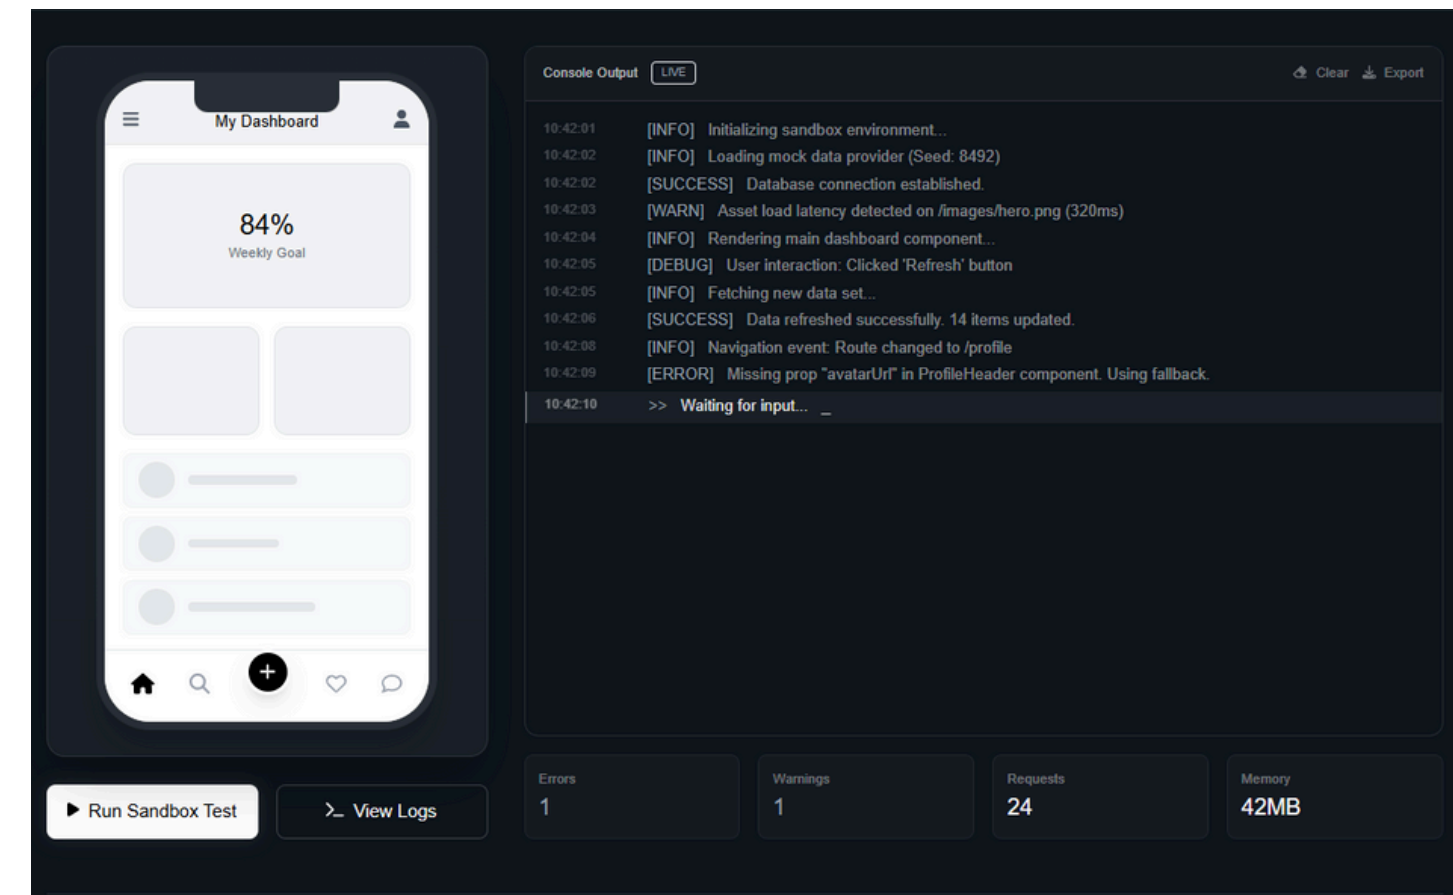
My Dashboard

84%
Weekly Goal

Run Sandbox Test

View Logs

Console Output LIVE

Clear Export

10:42:01 [INFO] Initializing sandbox environment...
10:42:02 [INFO] Loading mock data provider (Seed: 8492)
10:42:02 [SUCCESS] Database connection established.
10:42:03 [WARN] Asset load latency detected on /images/hero.png (320ms)
10:42:04 [INFO] Rendering main dashboard component...
10:42:05 [DEBUG] User interaction: Clicked 'Refresh' button
10:42:05 [INFO] Fetching new data set...
10:42:06 [SUCCESS] Data refreshed successfully. 14 items updated.
10:42:08 [INFO] Navigation event: Route changed to /profile
10:42:09 [ERROR] Missing prop "avatarUrl" in ProfileHeader component. Using fallback.
10:42:10 >> Waiting for input... _

Errors
1

Warnings
1

Requests
24

Memory
42MB